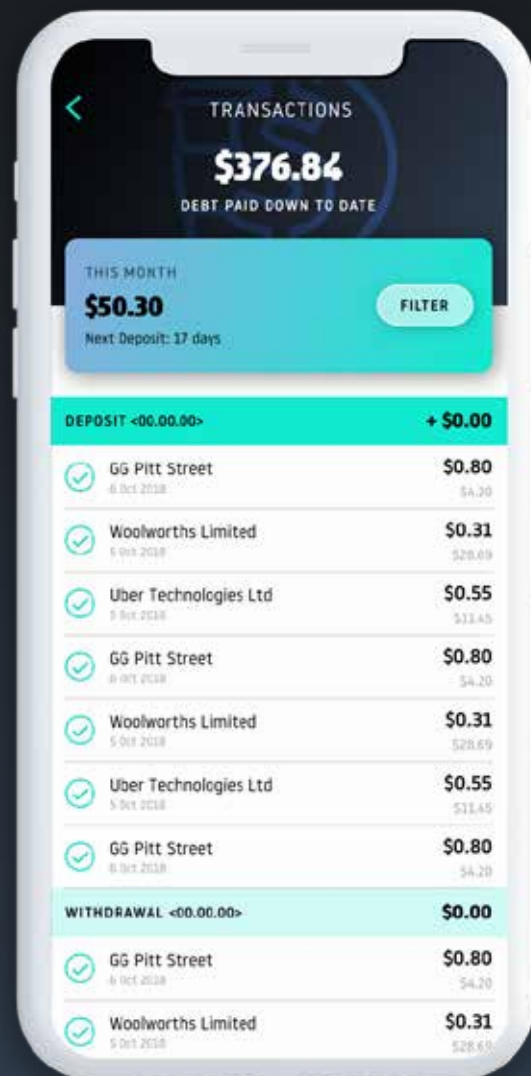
TRANSACTIONS

$376.84

DEBT PAID DOWN TO DATE

THIS MONTH

$50.30

Next Deposit: 17 days

FILTER

DEPOSIT <00.00.00> + $0.00

| | |
|---|---|
| GG Pitt Street<br>6 Oct 2018 | $0.80<br>$4.20 |
| Woolworths Limited<br>5 Oct 2018 | $0.31<br>$28.69 |
| Uber Technologies Ltd<br>5 Oct 2018 | $0.55<br>$11.45 |
| GG Pitt Street<br>6 Oct 2018 | $0.80<br>$4.20 |
| Woolworths Limited<br>5 Oct 2018 | $0.31<br>$28.69 |
| Uber Technologies Ltd<br>5 Oct 2018 | $0.55<br>$11.45 |
| GG Pitt Street<br>6 Oct 2018 | $0.80<br>$4.20 |

WITHDRAWAL <00.00.00> $0.00

| | |
|---|---|
| GG Pitt Street<br>6 Oct 2018 | $0.80<br>$4.20 |
| Woolworths Limited<br>5 Oct 2018 | $0.31<br>$28.69 |